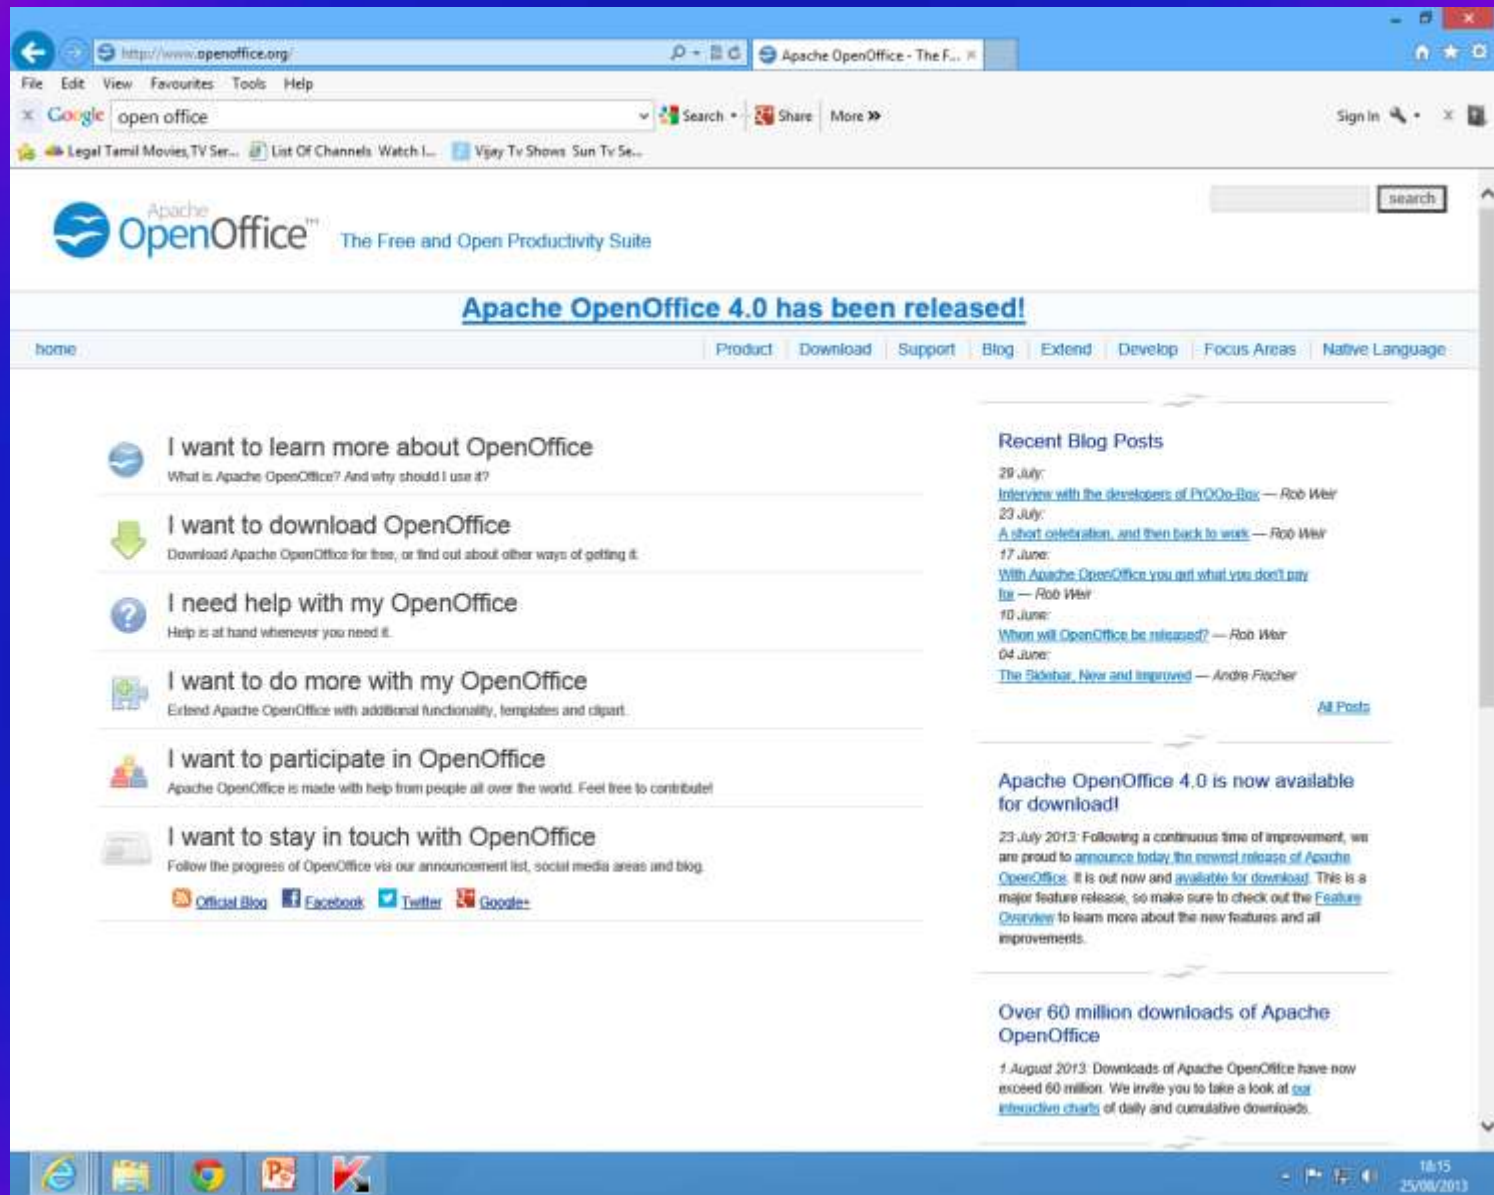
http://www.openoffice.org/

Apache OpenOffice - The F...

File Edit View Favourites Tools Help

Google open office Search Share More »

Sign In

Legal Tamil Movies,TV Ser... List Of Channels Watch l... Vijay Tv Shows Sun Tv Se...

Apache OpenOffice™ The Free and Open Productivity Suite

search

Apache OpenOffice 4.0 has been released!

home

Product | Download | Support | Blog | Extend | Develop | Focus Areas | Native Language

I want to learn more about OpenOffice
What is Apache OpenOffice? And why should I use it?

I want to download OpenOffice
Download Apache OpenOffice for free, or find out about other ways of getting it.

I need help with my OpenOffice
Help is at hand whenever you need it.

I want to do more with my OpenOffice
Extend Apache OpenOffice with additional functionality, templates and clipart.

I want to participate in OpenOffice
Apache OpenOffice is made with help from people all over the world. Feel free to contribute!

I want to stay in touch with OpenOffice
Follow the progress of OpenOffice via our announcement list, social media areas and blog.

Official Blog Facebook Twitter Google+

Recent Blog Posts

29 July:
Interview with the developers of PrOOo-Box — Rob Weir
23 July:
A short celebration, and then back to work — Rob Weir
17 June:
With Apache OpenOffice you get what you don't pay for — Rob Weir
10 June:
When will OpenOffice be released? — Rob Weir
04 June:
The Sidebar, New and Improved — Andre Fischer

All Posts

Apache OpenOffice 4.0 is now available for download!

23 July 2013: Following a continuous time of improvement, we are proud to announce today the newest release of Apache OpenOffice. It is out now and available for download. This is a major feature release, so make sure to check out the Feature Overview to learn more about the new features and all improvements.

Over 60 million downloads of Apache OpenOffice

1 August 2013: Downloads of Apache OpenOffice have now exceed 60 million. We invite you to take a look at our interactive charts of daily and cumulative downloads.

18:15
25/08/2013